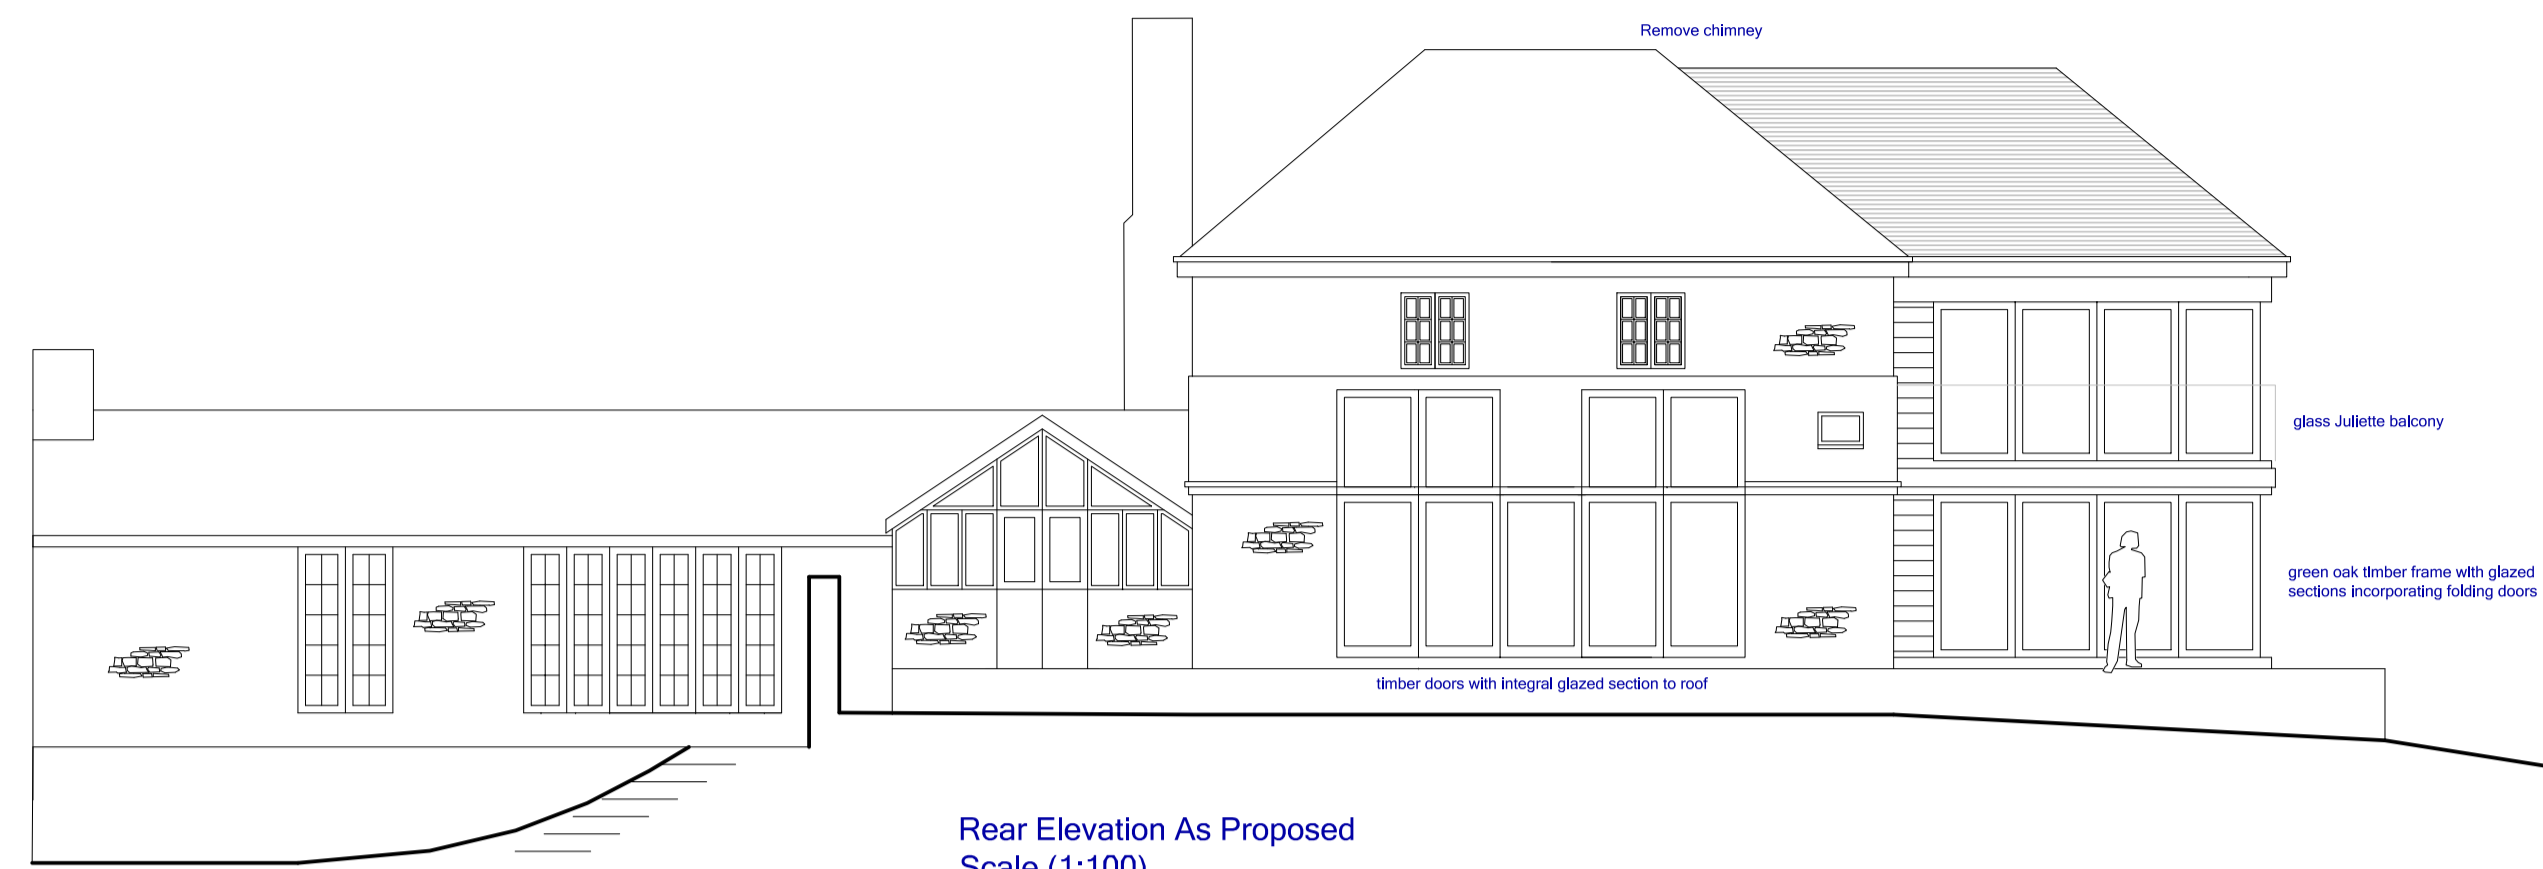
Remove chimney

glass Juliette balcony

green oak timber frame with glazed sections incorporating folding doors

timber doors with integral glazed section to roof

Rear Elevation As Proposed
Scale (1:100)